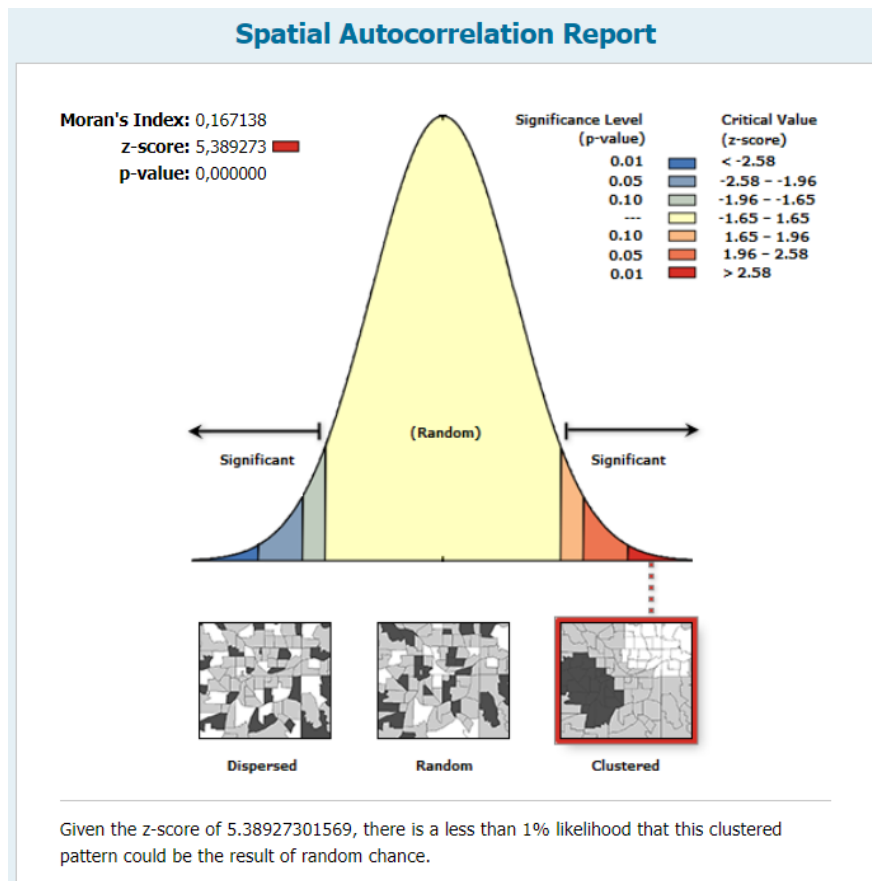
Spatial Autocorrelation Report

Moran's Index: 0,167138
z-score: 5,389273
p-value: 0,000000

| Significance Level (p-value) | Critical Value (z-score) |
|---|---|
| 0.01 | < -2.58 |
| 0.05 | -2.58 - -1.96 |
| 0.10 | -1.96 - -1.65 |
| --- | -1.65 - 1.65 |
| 0.10 | 1.65 - 1.96 |
| 0.05 | 1.96 - 2.58 |
| 0.01 | > 2.58 |

Significant

(Random)

Significant

Dispersed

Random

Clustered

Given the z-score of 5.38927301569, there is a less than 1% likelihood that this clustered pattern could be the result of random chance.